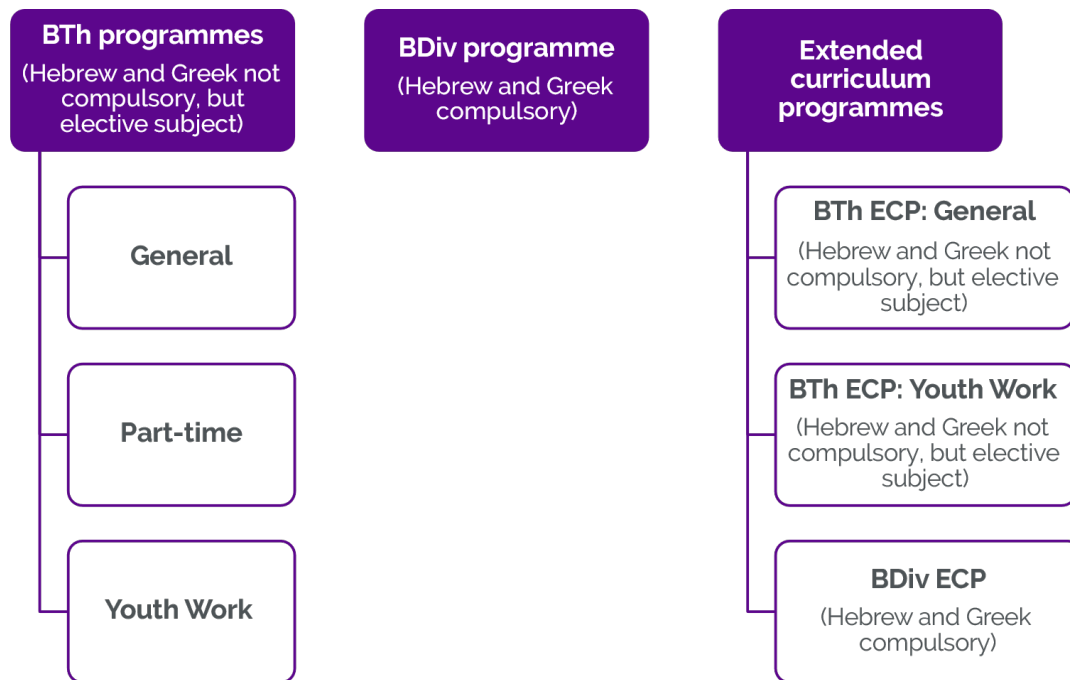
BTh programmes
(Hebrew and Greek not compulsory, but elective subject)

General

Part-time

Youth Work

BDiv programme
(Hebrew and Greek compulsory)

Extended curriculum programmes

BTh ECP: General
(Hebrew and Greek not compulsory, but elective subject)

BTh ECP: Youth Work
(Hebrew and Greek not compulsory, but elective subject)

BDiv ECP
(Hebrew and Greek compulsory)